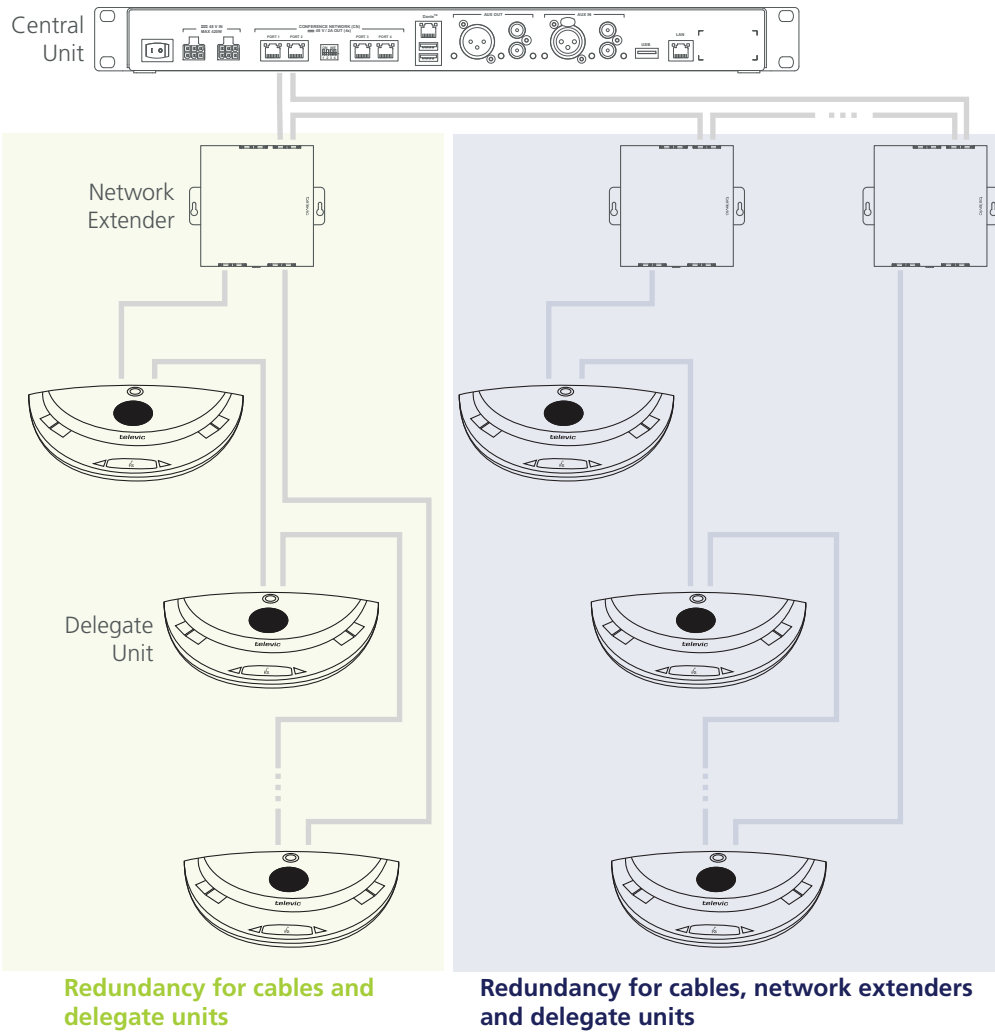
Central Unit

48 V IN
MAX 420W

CONFERENCE NETWORK (CN)
48 V / 2A OUT (4x)

PORT 1 PORT 2 PORT 3 PORT 4

Dante™

AUX OUT

AUX IN

USB

LAN

Network Extender

televic

Delegate Unit

televic

televic

televic

televic

televic

Redundancy for cables and delegate units

Redundancy for cables, network extenders and delegate units